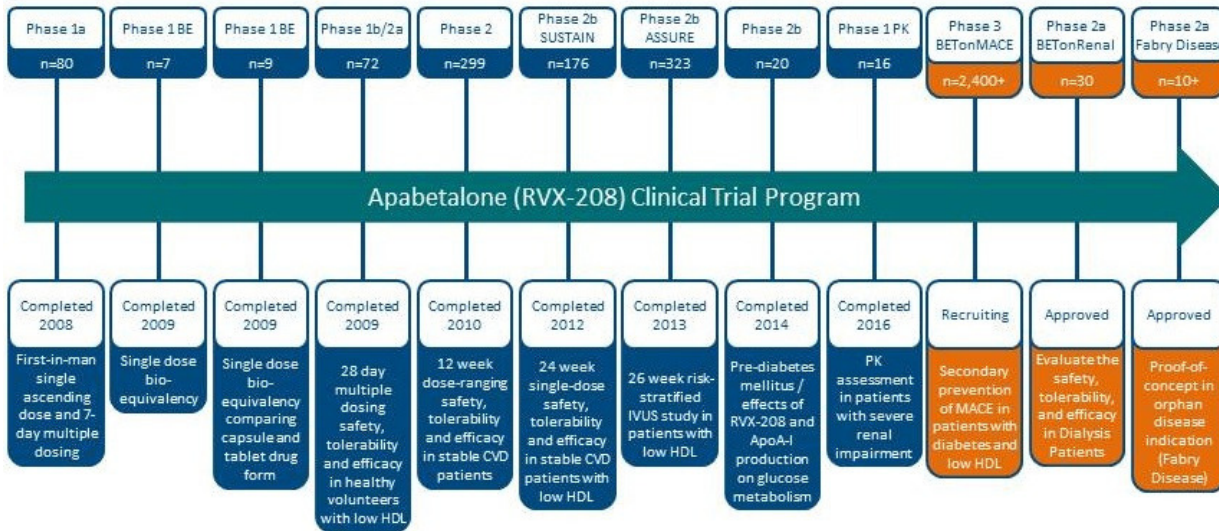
Phase 1a
n=80

Phase 1 BE
n=7

Phase 1 BE
n=9

Phase 1b/2a
n=72

Phase 2
n=299

Phase 2b SUSTAIN
n=176

Phase 2b ASSURE
n=323

Phase 2b
n=20

Phase 1 PK
n=16

Phase 3 BETonMACE
n=2,400+

Phase 2a BETonRenal
n=30

Phase 2a Fabry Disease
n=10+

Apabetalone (RVX-208) Clinical Trial Program

Completed 2008
First-in-man single ascending dose and 7-day multiple dosing

Completed 2009
Single dose bio-equivalency

Completed 2009
Single dose bio-equivalency comparing capsule and tablet drug form

Completed 2009
28 day multiple dosing safety, tolerability and efficacy in healthy volunteers with low HDL

Completed 2010
12 week dose-ranging safety, tolerability and efficacy in stable CVD patients

Completed 2012
24 week single-dose safety, tolerability and efficacy in stable CVD patients with low HDL

Completed 2013
26 week risk-stratified IVUS study in patients with low HDL

Completed 2014
Pre-diabetes mellitus / effects of RVX-208 and ApoA-I production on glucose metabolism

Completed 2016
PK assessment in patients with severe renal impairment

Recruiting
Secondary prevention of MACE in patients with diabetes and low HDL

Approved
Evaluate the safety, tolerability, and efficacy in Dialysis Patients

Approved
Proof-of-concept in orphan disease indication (Fabry Disease)